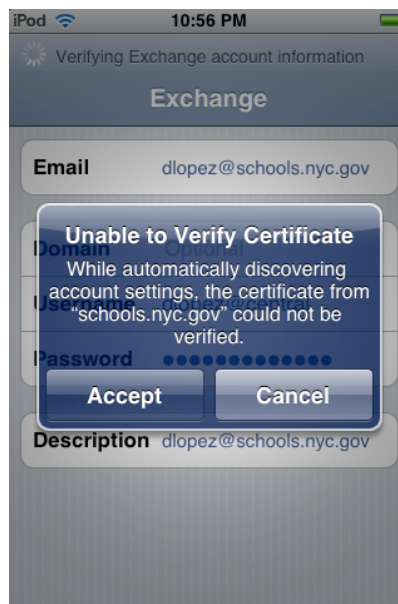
iPod 10:56 PM

Verifying Exchange account information

Exchange

Email dlopez@schools.nyc.gov

Domain Optional

Username dlopez@central

Password ••••••••••••••

Unable to Verify Certificate

While automatically discovering account settings, the certificate from "schools.nyc.gov" could not be verified.

Accept Cancel

Description dlopez@schools.nyc.gov